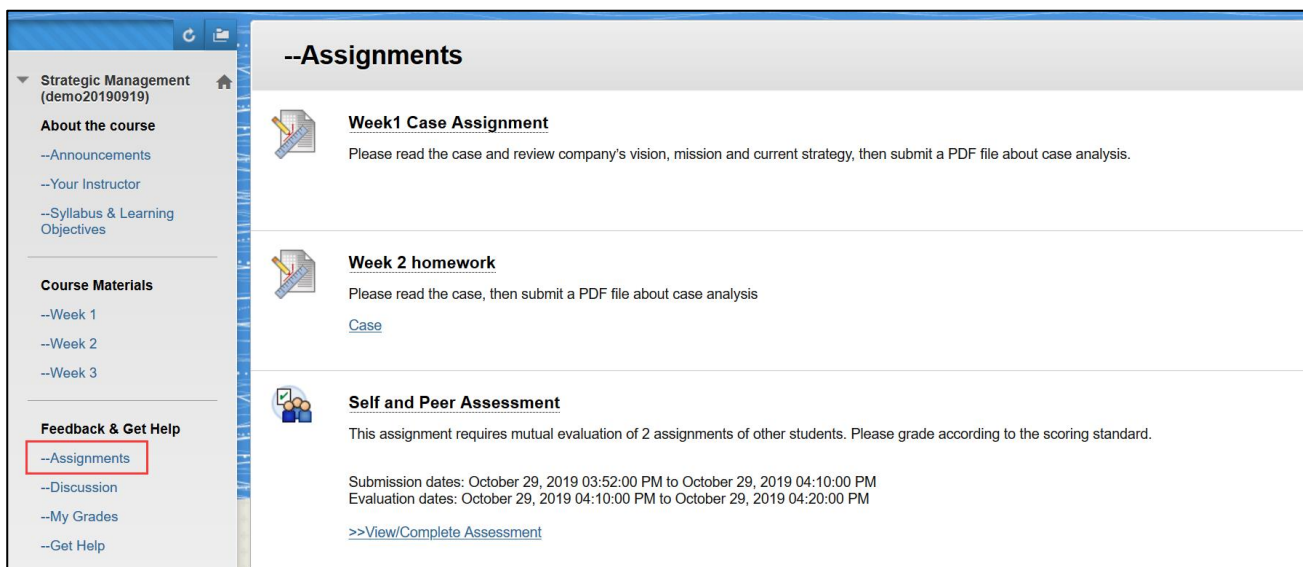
Strategic Management (demo20190919)

About the course

--Announcements

--Your Instructor

--Syllabus & Learning Objectives

Course Materials

--Week 1

--Week 2

--Week 3

Feedback & Get Help

--Assignments

--Discussion

--My Grades

--Get Help

--Assignments

Week1 Case Assignment

Please read the case and review company's vision, mission and current strategy, then submit a PDF file about case analysis.

Week 2 homework

Please read the case, then submit a PDF file about case analysis

Case

Self and Peer Assessment

This assignment requires mutual evaluation of 2 assignments of other students. Please grade according to the scoring standard.

Submission dates: October 29, 2019 03:52:00 PM to October 29, 2019 04:10:00 PM
Evaluation dates: October 29, 2019 04:10:00 PM to October 29, 2019 04:20:00 PM

>>View/Complete Assessment